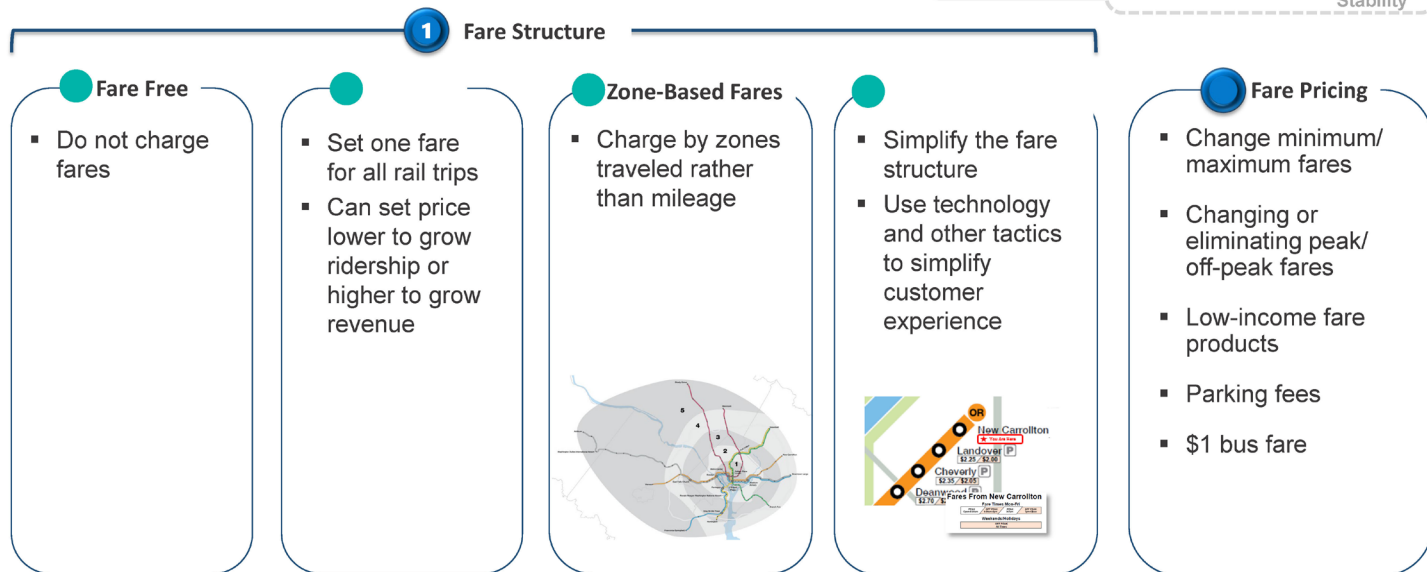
Stability

1 Fare Structure

Fare Free
▪ Do not charge fares

▪ Set one fare for all rail trips
▪ Can set price lower to grow ridership or higher to grow revenue

Zone-Based Fares
▪ Charge by zones traveled rather than mileage

5
4
3
2
1

▪ Simplify the fare structure
▪ Use technology and other tactics to simplify customer experience

OR
New Carrollton
You Are Here
Landover P
\$2.35 \$2.00
Cheverly P
\$2.35 \$2.05
Deanwood
\$2.70
Fares From New Carrollton
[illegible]
Weekends/Holidays

Fare Pricing
▪ Change minimum/ maximum fares
▪ Changing or eliminating peak/ off-peak fares
▪ Low-income fare products
▪ Parking fees
▪ \$1 bus fare